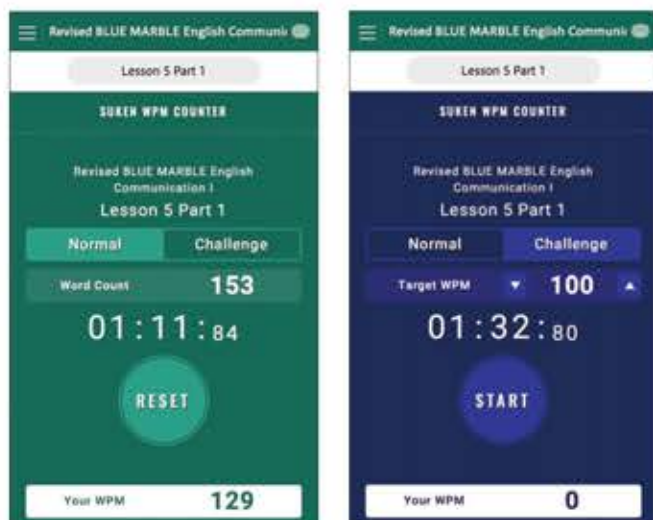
Revised BLUE MARBLE English Communic

Lesson 5 Part 1

SUKEN WPM COUNTER

Revised BLUE MARBLE English Communication I

Lesson 5 Part 1

Normal

Challenge

Word Count

153

01 : 11 : 84

RESET

Your WPM

129

Revised BLUE MARBLE English Communic

Lesson 5 Part 1

SUKEN WPM COUNTER

Revised BLUE MARBLE English Communication I

Lesson 5 Part 1

Normal

Challenge

Target WPM

100

01 : 32 : 80

START

Your WPM

0